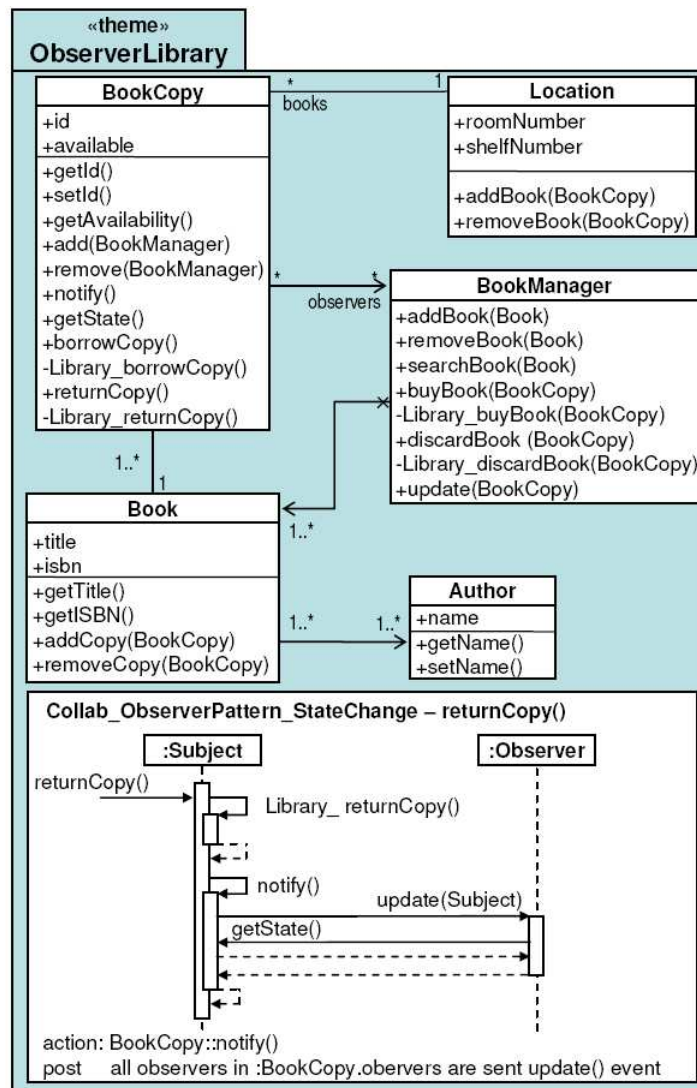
«theme»
ObserverLibrary

BookCopy
+id
+available
+getId()
+setId()
+getAvailability()
+add(BookManager)
+remove(BookManager)
+notify()
+getState()
+borrowCopy()
-Library_borrowCopy()
+returnCopy()
-Library_returnCopy()

*
books
1

Location
+roomNumber
+shelfNumber
+addBook(BookCopy)
+removeBook(BookCopy)

*
observers
*

BookManager
+addBook(Book)
+removeBook(Book)
+searchBook(Book)
+buyBook(BookCopy)
-Library_buyBook(BookCopy)
+discardBook (BookCopy)
-Library_discardBook(BookCopy)
+update(BookCopy)

1..*
1

Book
+title
+isbn
+getTitle()
+getISBN()
+addCopy(BookCopy)
+removeCopy(BookCopy)

1..*
1..*
1..*

Author
+name
+getName()
+setName()

Collab_ObserverPattern_StateChange – returnCopy()

:Subject
:Observer
returnCopy()
Library_ returnCopy()
notify()
update(Subject)
getState()

action: BookCopy::notify()
post all observers in :BookCopy.obervers are sent update() event